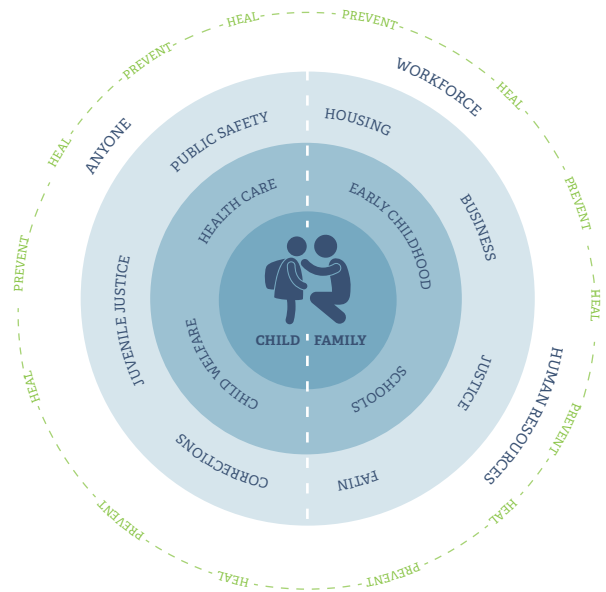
HEAL PREVENT HEAL PREVENT HEAL PREVENT HEAL PREVENT HEAL PREVENT HEAL PREVENT HEAL PREVENT HEAL PREVENT

ANYONE

WORKFORCE

PUBLIC SAFETY

HOUSING

BUSINESS

JUSTICE

HUMAN RESOURCES

FAITH

CORRECTIONS

JUVENILE JUSTICE

HEALTH CARE

EARLY CHILDHOOD

SCHOOLS

CHILD WELFARE

CHILD

FAMILY